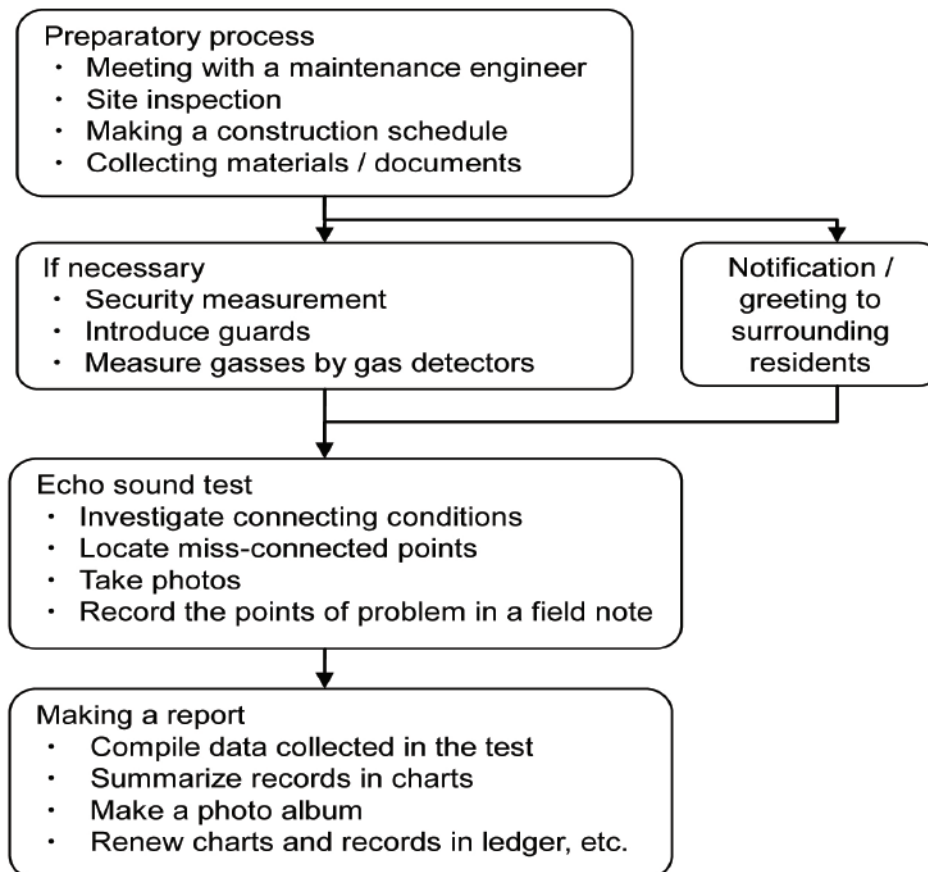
Preparatory process
・ Meeting with a maintenance engineer
・ Site inspection
・ Making a construction schedule
・ Collecting materials / documents

If necessary
・ Security measurement
・ Introduce guards
・ Measure gasses by gas detectors

Notification / greeting to surrounding residents

Echo sound test
・ Investigate connecting conditions
・ Locate miss-connected points
・ Take photos
・ Record the points of problem in a field note

Making a report
・ Compile data collected in the test
・ Summarize records in charts
・ Make a photo album
・ Renew charts and records in ledger, etc.